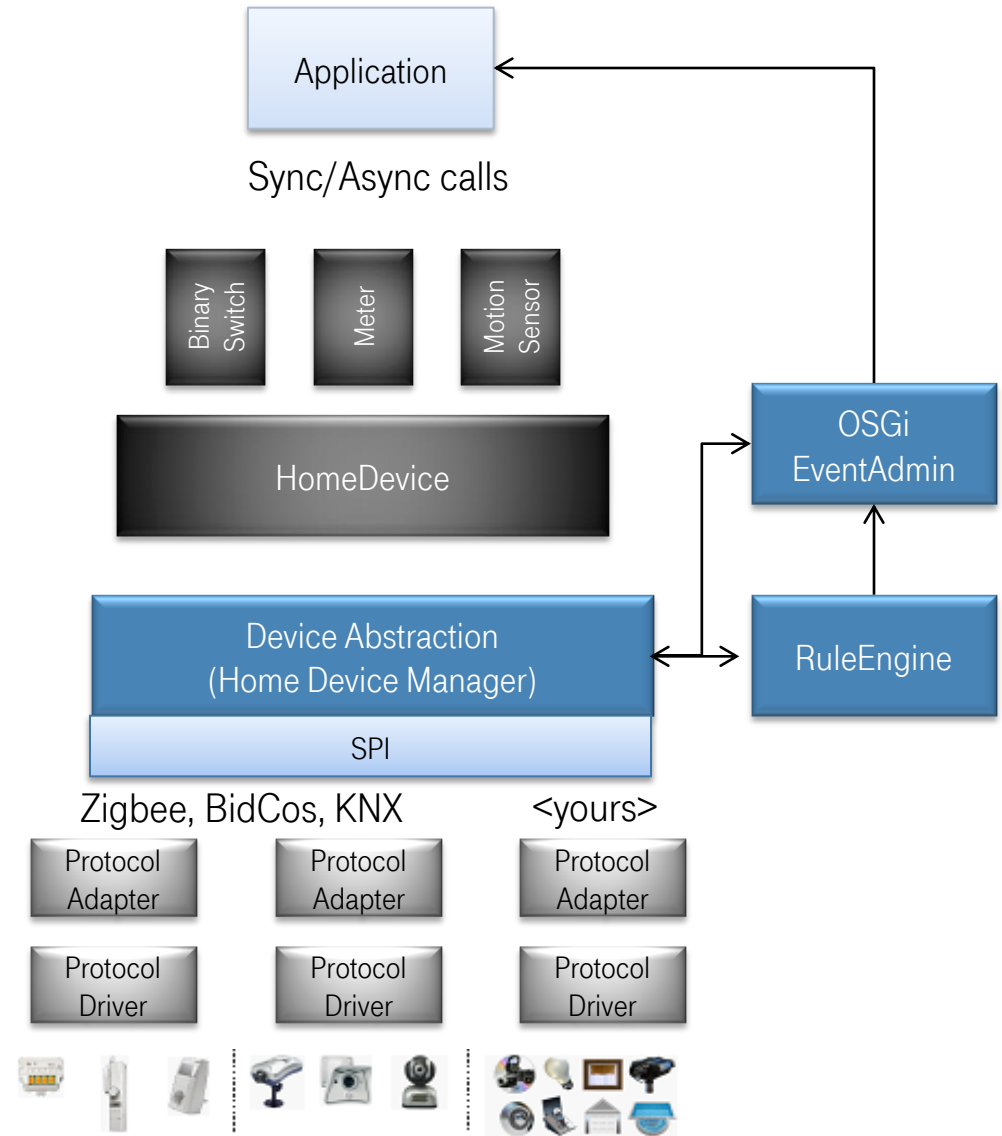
Application

Sync/Async calls

Binary Switch

Meter

Motion Sensor

HomeDevice

OSGi EventAdmin

Device Abstraction (Home Device Manager)

RuleEngine

SPI

Zigbee, BidCos, KNX

<yours>

Protocol Adapter

Protocol Adapter

Protocol Adapter

Protocol Driver

Protocol Driver

Protocol Driver